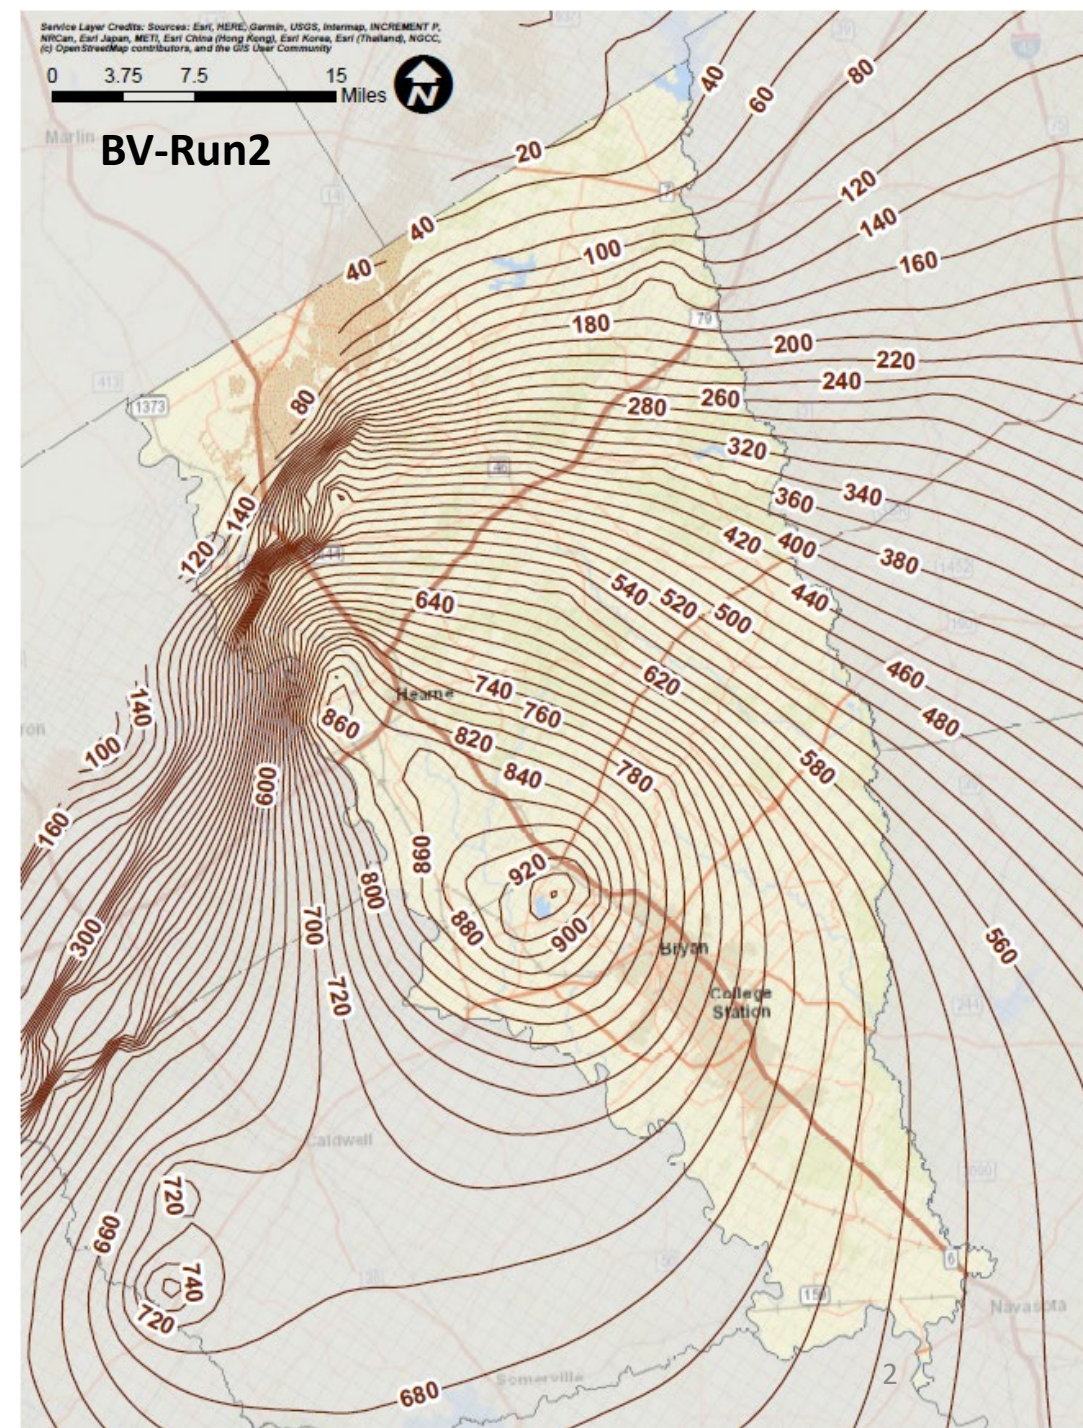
Service Layer Credits: Sources: Esri, HERE, Garmin, USGS, Intermap, INCREMENT P, NRCan, Esri Japan, METI, Esri China (Hong Kong), Esri Korea, Esri (Thailand), NGCC, (c) OpenStreetMap contributors, and the GIS User Community

0 3.75 7.5 15 Miles

N

BV-Run2

Marlin

20
40
60
80
40
40
100
120
140
160
180
200
220
240
260
280
320
340
360
400
420
380
440
80
140
120
640
540
520
500
460
480
620
740
760
860
820
840
780
580
140
100
600
160
860
920
900
880
800
700
720
300
560
Hearne
Bryan
College Station
Caldwell
720
660
740
720
680
Somerville
Navasota
2